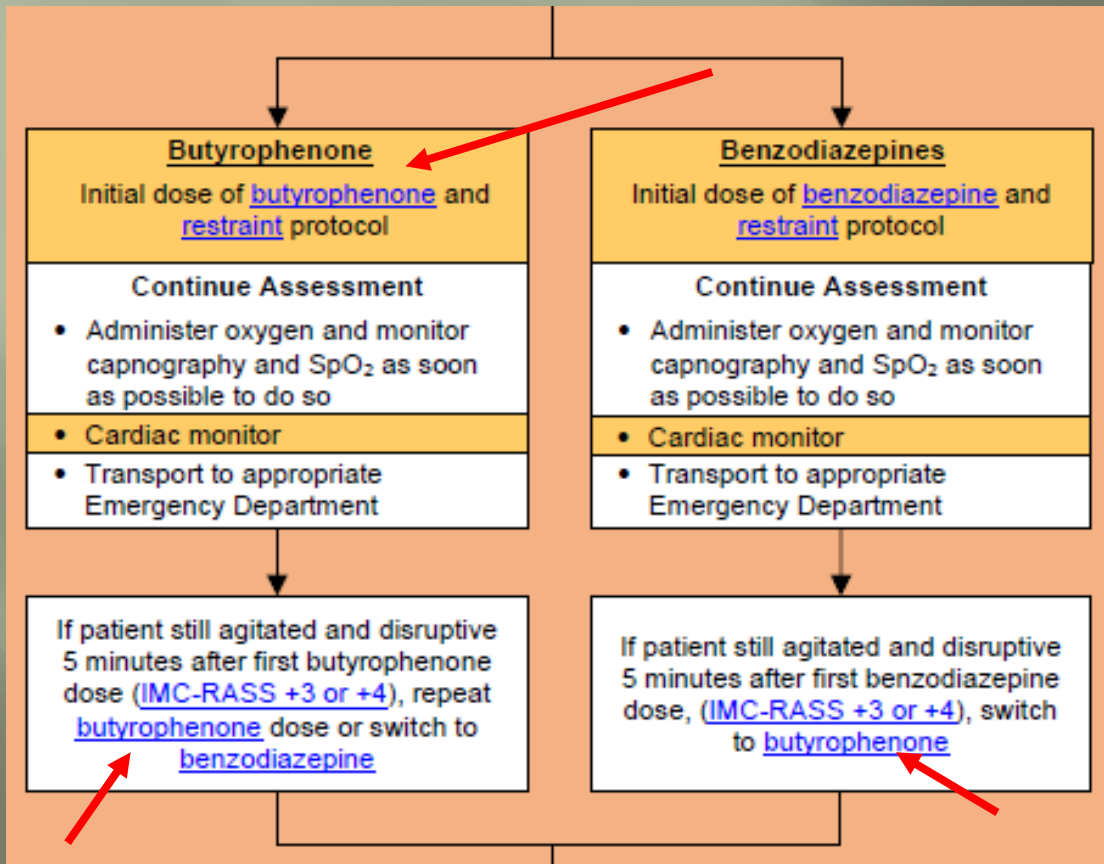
Butyrophenone

Initial dose of butyrophenone and restraint protocol

Continue Assessment

• Administer oxygen and monitor capnography and $SpO_2$ as soon as possible to do so

• Cardiac monitor

• Transport to appropriate Emergency Department

If patient still agitated and disruptive 5 minutes after first butyrophenone dose (IMC-RASS +3 or +4), repeat butyrophenone dose or switch to benzodiazepine

Benzodiazepines

Initial dose of benzodiazepine and restraint protocol

Continue Assessment

• Administer oxygen and monitor capnography and $SpO_2$ as soon as possible to do so

• Cardiac monitor

• Transport to appropriate Emergency Department

If patient still agitated and disruptive 5 minutes after first benzodiazepine dose, (IMC-RASS +3 or +4), switch to butyrophenone